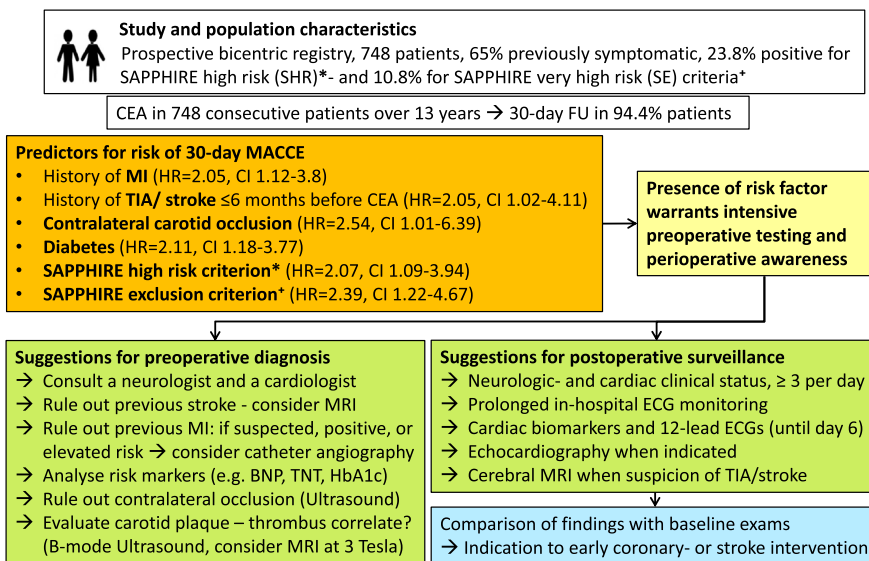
**Study and population characteristics**
Prospective bicentric registry, 748 patients, 65% previously symptomatic, 23.8% positive for SAPPHIRE high risk (SHR)*- and 10.8% for SAPPHIRE very high risk (SE) criteria⁺

CEA in 748 consecutive patients over 13 years → 30-day FU in 94.4% patients

**Predictors for risk of 30-day MACCE**
• History of **MI** (HR=2.05, CI 1.12-3.8)
• History of **TIA/ stroke** ≤6 months before CEA (HR=2.05, CI 1.02-4.11)
• **Contralateral carotid occlusion** (HR=2.54, CI 1.01-6.39)
• **Diabetes** (HR=2.11, CI 1.18-3.77)
• **SAPPHIRE high risk criterion*** (HR=2.07, CI 1.09-3.94)
• **SAPPHIRE exclusion criterion⁺** (HR=2.39, CI 1.22-4.67)

**Presence of risk factor warrants intensive preoperative testing and perioperative awareness**

**Suggestions for preoperative diagnosis**
→ Consult a neurologist and a cardiologist
→ Rule out previous stroke - consider MRI
→ Rule out previous MI: if suspected, positive, or elevated risk → consider catheter angiography
→ Analyse risk markers (e.g. BNP, TNT, HbA1c)
→ Rule out contralateral occlusion (Ultrasound)
→ Evaluate carotid plaque – thrombus correlate? (B-mode Ultrasound, consider MRI at 3 Tesla)

**Suggestions for postoperative surveillance**
→ Neurologic- and cardiac clinical status, ≥ 3 per day
→ Prolonged in-hospital ECG monitoring
→ Cardiac biomarkers and 12-lead ECGs (until day 6)
→ Echocardiography when indicated
→ Cerebral MRI when suspicion of TIA/stroke

Comparison of findings with baseline exams
→ Indication to early coronary- or stroke intervention